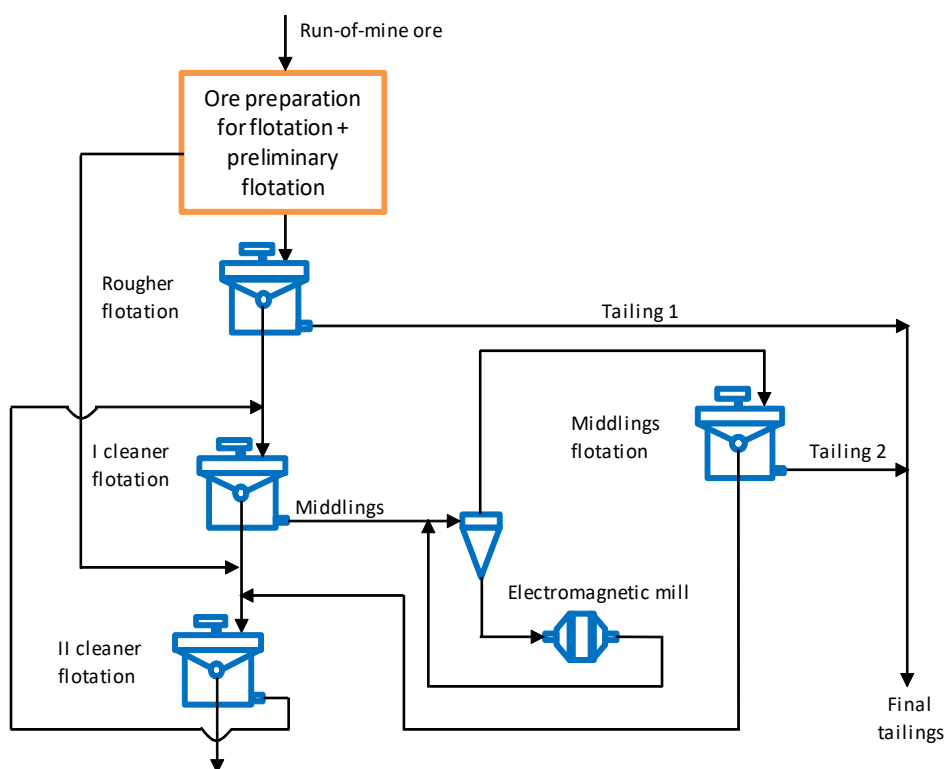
Run-of-mine ore

Ore preparation for flotation + preliminary flotation

Rougher flotation

Tailing 1

Middlings flotation

I cleaner flotation

Tailing 2

Middlings

Electromagnetic mill

II cleaner flotation

Final tailings